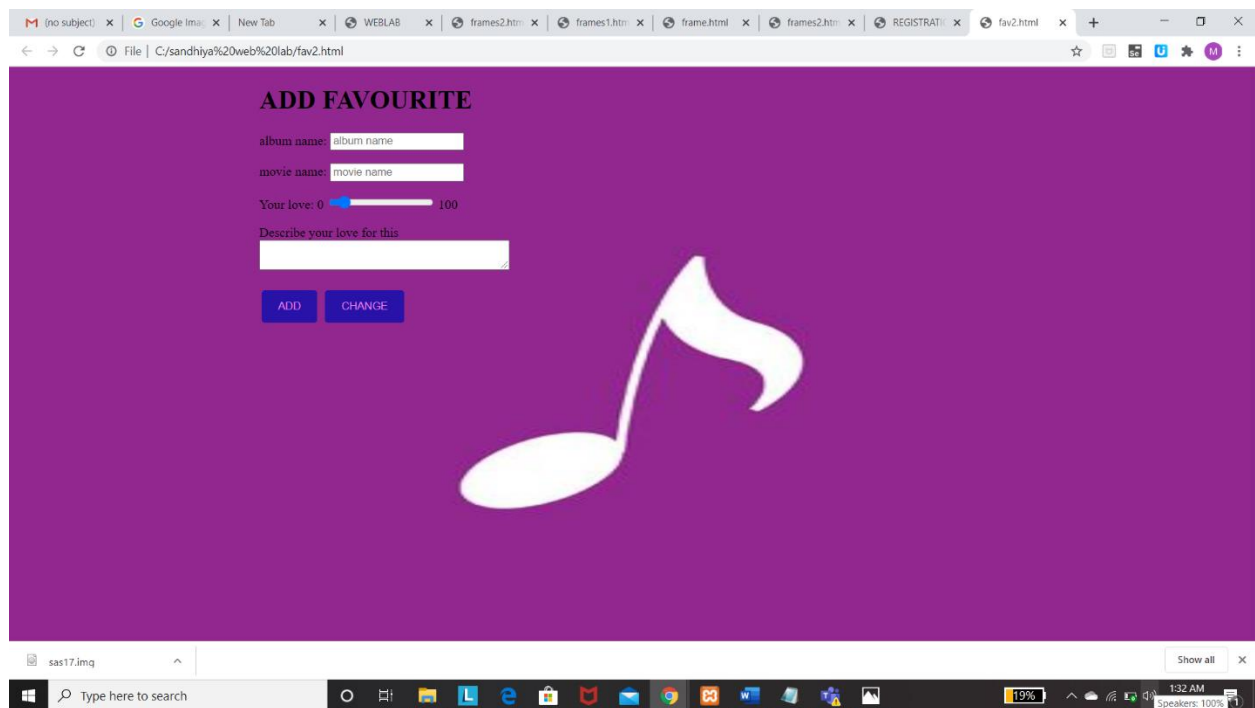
(no subject) × | Google Imag × | New Tab × | WEBLAB × | frames2.htm × | frames1.htm × | frame.html × | frames2.htm × | REGISTRATI × | fav2.html × | +

File | C:/sandhiya%20web%20lab/fav2.html

M

ADD FAVOURITE

album name: album name

movie name: movie name

Your love: 0 100

Describe your love for this

ADD CHANGE

sas17.img

Show all ×

Type here to search

19%

1:32 AM

Speakers: 100%